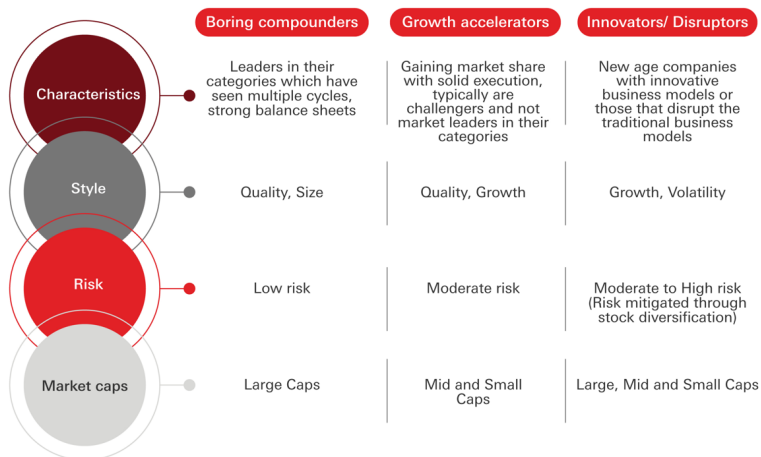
| | Boring compounders | Growth accelerators | Innovators/ Disruptors |
|---|---|---|---|
| Characteristics | Leaders in their categories which have seen multiple cycles, strong balance sheets | Gaining market share with solid execution, typically are challengers and not market leaders in their categories | New age companies with innovative business models or those that disrupt the traditional business models |
| Style | Quality, Size | Quality, Growth | Growth, Volatility |
| Risk | Low risk | Moderate risk | Moderate to High risk (Risk mitigated through stock diversification) |
| Market caps | Large Caps | Mid and Small Caps | Large, Mid and Small Caps |